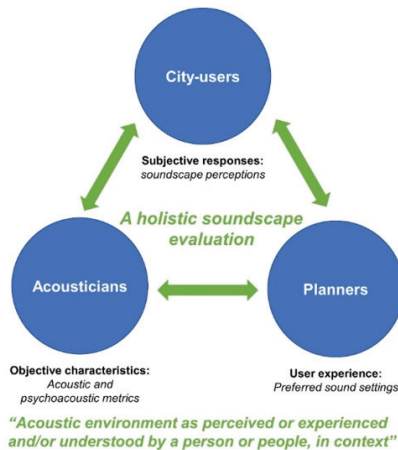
City-users

Subjective responses: soundscape perceptions

A holistic soundscape evaluation

Acousticians

Planners

Objective characteristics: Acoustic and psychoacoustic metrics

User experience: Preferred sound settings

"Acoustic environment as perceived or experienced and/or understood by a person or people, in context"